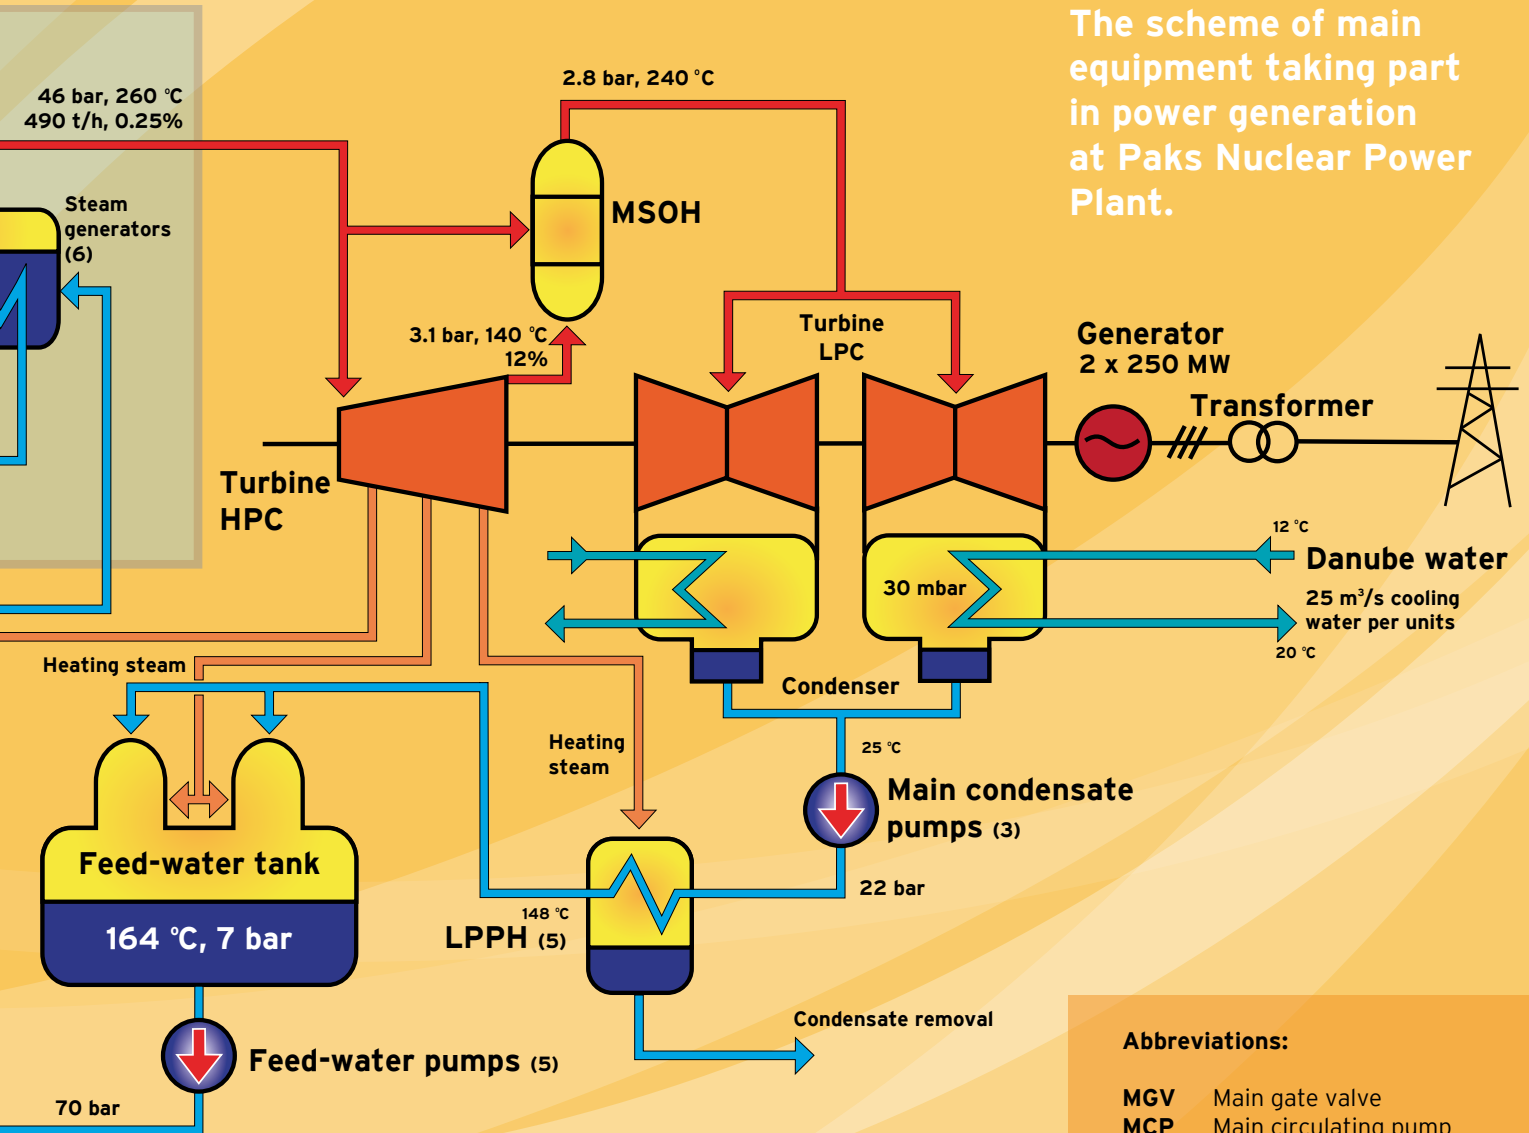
The scheme of main equipment taking part in power generation at Paks Nuclear Power Plant.

46 bar, 260 °C
490 t/h, 0.25%

2.8 bar, 240 °C

Steam generators (6)

MSOH

3.1 bar, 140 °C
12%

Turbine LPC

Generator
2 x 250 MW

Transformer

Turbine HPC

12 °C
Danube water
25 m³/s cooling water per units
20 °C

30 mbar

Condenser

Heating steam

25 °C

Heating steam

Main condensate pumps (3)

Feed-water tank

164 °C, 7 bar

148 °C
LPPH (5)

22 bar

Condensate removal

Feed-water pumps (5)

70 bar

Abbreviations:

MGV Main gate valve
MCP Main circulating pump